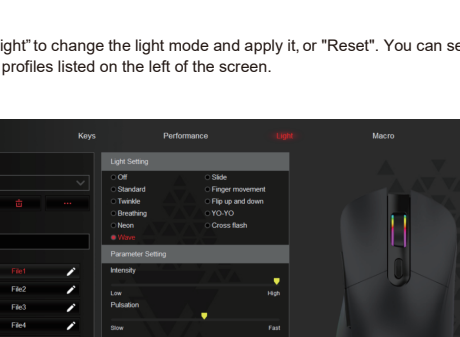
ight" to change the light mode and apply it, or "Reset". You can se
profiles listed on the left of the screen.

Keys Performance Light Macro

Light Setting

Off
Standard
Twinkle
Breathing
Neon
Wave

Slide
Finger movement
Flip up and down
YO-YO
Cross flash

Parameter Setting

Intensity

Low High

Pulsation

Slow Fast

File1
File2
File3
File4